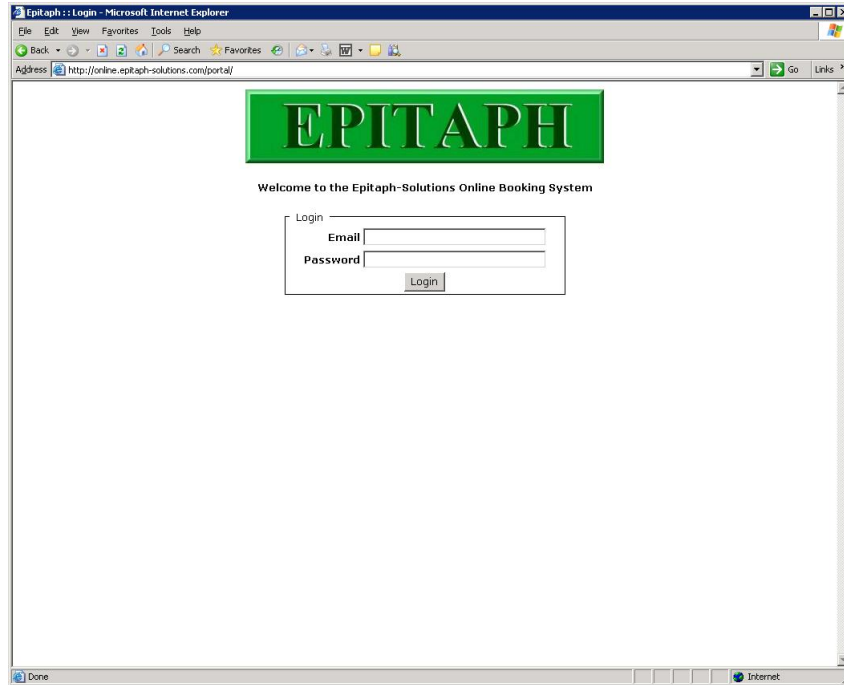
Epitaph : : Login - Microsoft Internet Explorer

File Edit View Favorites Tools Help

Back Search Favorites

Address http://online.epitaph-solutions.com/portal/ Go Links

EPITAPH

Welcome to the Epitaph-Solutions Online Booking System

Login

Email

Password

Login

Done

Internet